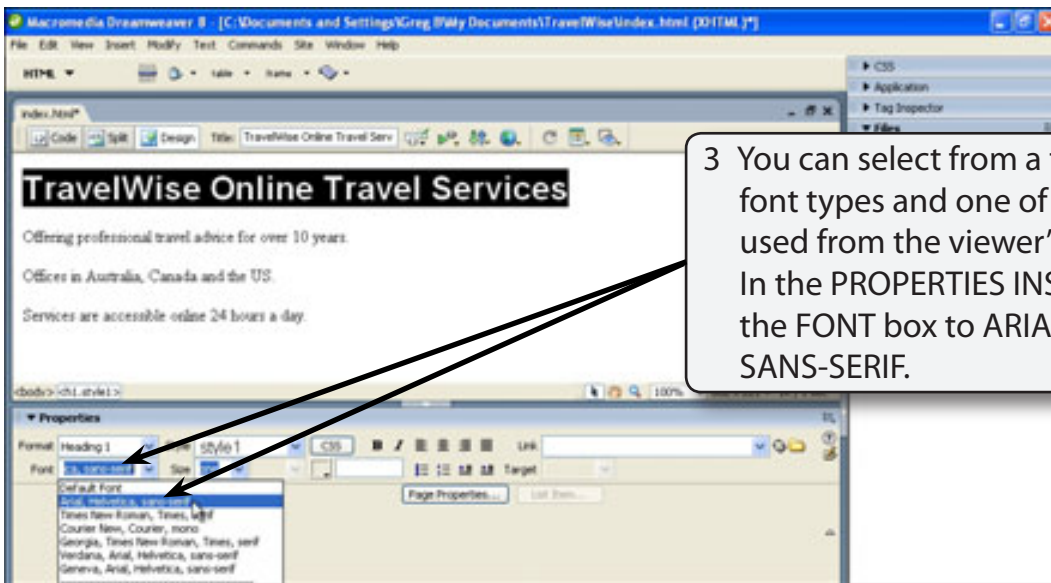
Macromedia Dreamweaver 8 - [C:\Documents and Settings\Greg B\My Documents\TravelWise\index.html (XHTML)*]

File Edit View Insert Modify Text Commands Site Window Help

HTML

index.html*

Code Split Design Title: TravelWise Online Travel Serv

CSS
Application
Tag Inspector
Files

TravelWise Online Travel Services

Offering professional travel advice for over 10 years.

Offices in Australia, Canada and the US.

Services are accessible online 24 hours a day.

<body> <h1.style1>

100%

Properties

Format Heading 1 Style style1 CSS B I Link

Font Size Target

Page Properties... List Item...

Default Font
Arial, Helvetica, sans-serif
Times New Roman, Times, serif
Courier New, Courier, mono
Georgia, Times New Roman, Times, serif
Verdana, Arial, Helvetica, sans-serif
Geneva, Arial, Helvetica, sans-serif

3 You can select from a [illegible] font types and one of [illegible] used from the viewer'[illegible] In the PROPERTIES INS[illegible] the FONT box to ARIA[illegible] SANS-SERIF.